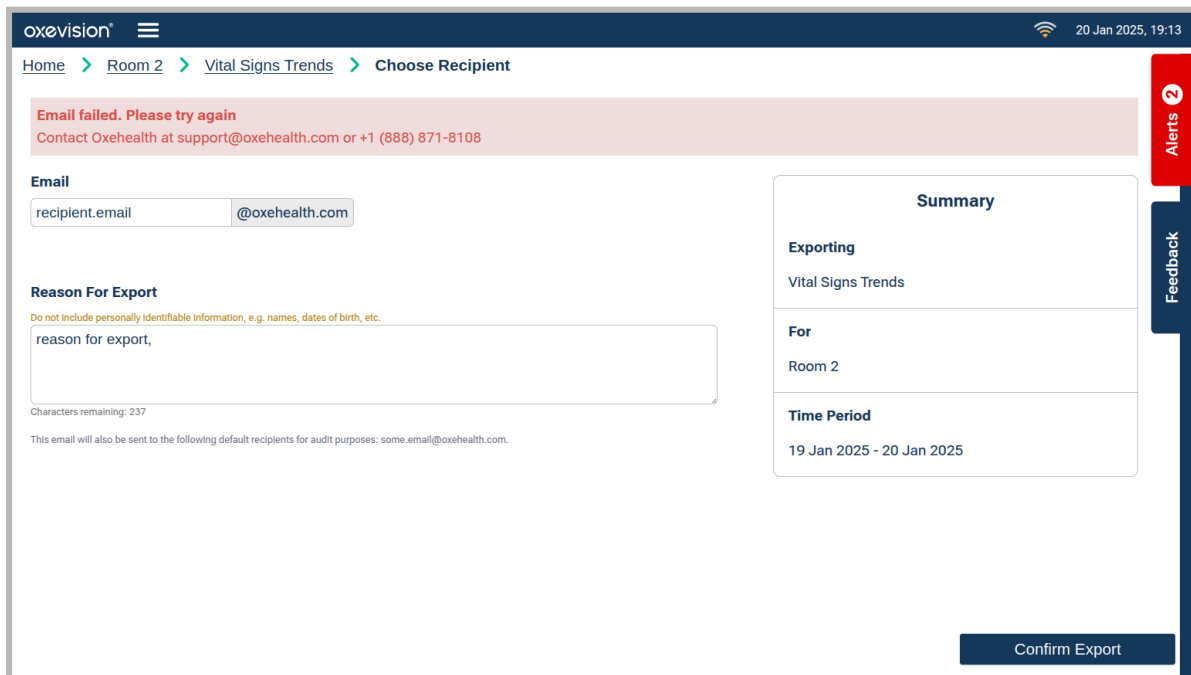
oxevision®

20 Jan 2025, 19:13

Home > Room 2 > Vital Signs Trends > Choose Recipient

Email failed. Please try again
Contact Oxehealth at support@oxehealth.com or +1 (888) 871-8108

Email
recipient.email @oxehealth.com

Reason For Export
Do not include personally identifiable information, e.g. names, dates of birth, etc.
reason for export,
Characters remaining: 237

This email will also be sent to the following default recipients for audit purposes: some.email@oxehealth.com.

Summary
Exporting
Vital Signs Trends
For
Room 2
Time Period
19 Jan 2025 - 20 Jan 2025

Alerts 2
Feedback

Confirm Export